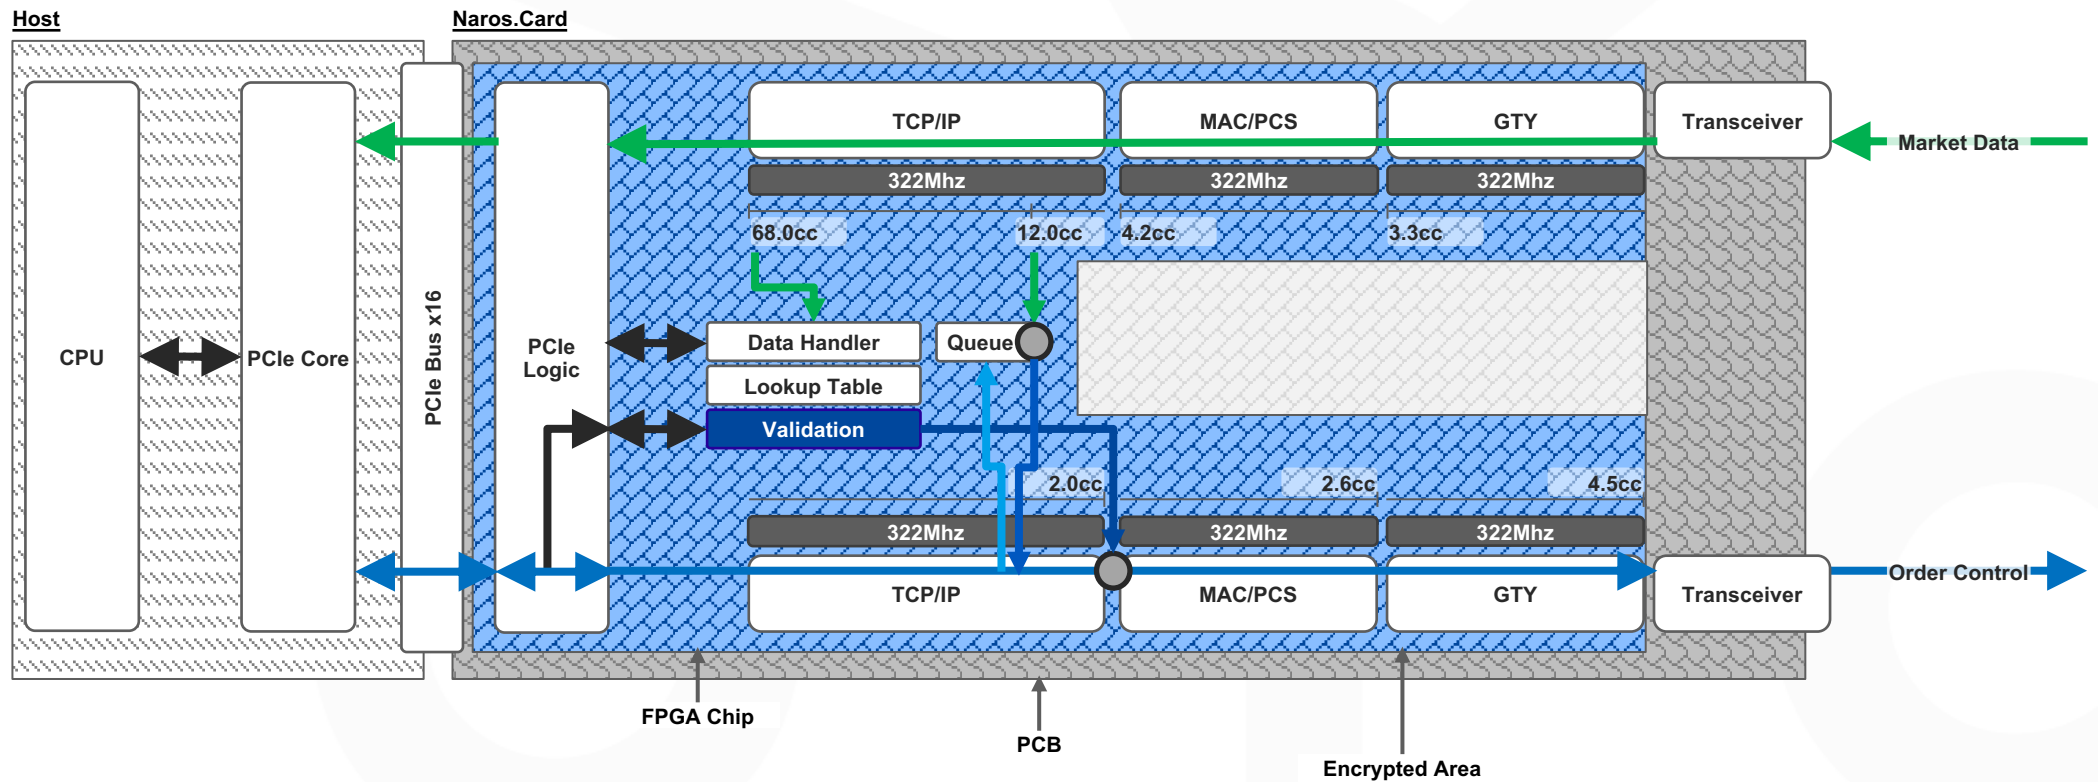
Host

Naros.Card

CPU

PCIe Core

PCIe Bus x16

PCIe Logic

TCP/IP

MAC/PCS

GTY

Transceiver

Market Data

322Mhz

322Mhz

322Mhz

68.0cc

12.0cc

4.2cc

3.3cc

Data Handler

Queue

Lookup Table

Validation

2.0cc

2.6cc

4.5cc

322Mhz

322Mhz

322Mhz

TCP/IP

MAC/PCS

GTY

Transceiver

Order Control

FPGA Chip

PCB

Encrypted Area